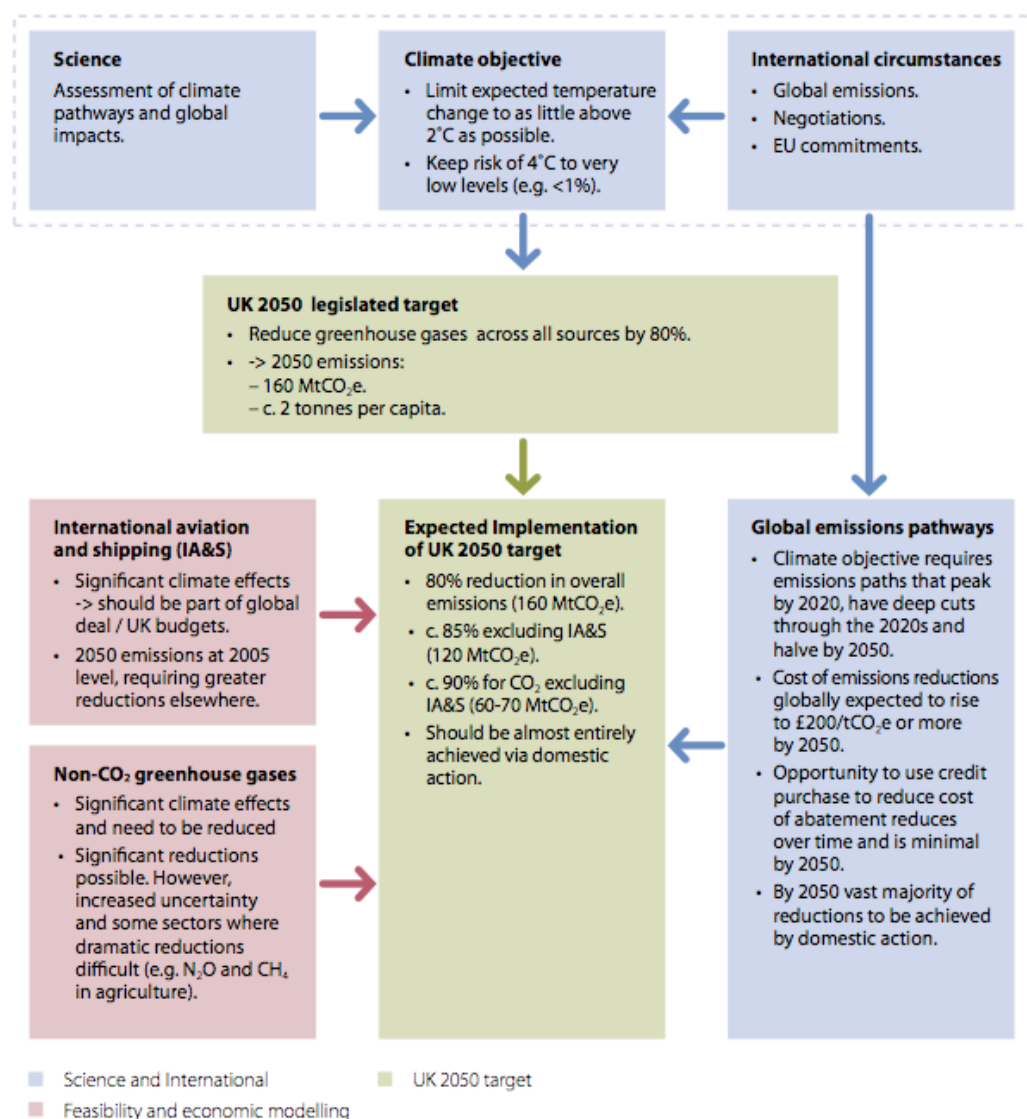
**Science**
Assessment of climate pathways and global impacts.

**Climate objective**
- Limit expected temperature change to as little above 2˚C as possible.
- Keep risk of 4˚C to very low levels (e.g. <1%).

**International circumstances**
- Global emissions.
- Negotiations.
- EU commitments.

**UK 2050 legislated target**
- Reduce greenhouse gases across all sources by 80%.
- -> 2050 emissions:
  – 160 $MtCO_2e$.
  – c. 2 tonnes per capita.

**International aviation and shipping (IA&S)**
- Significant climate effects -> should be part of global deal / UK budgets.
- 2050 emissions at 2005 level, requiring greater reductions elsewhere.

**Non-$CO_2$ greenhouse gases**
- Significant climate effects and need to be reduced
- Significant reductions possible. However, increased uncertainty and some sectors where dramatic reductions difficult (e.g. $N_2O$ and $CH_4$ in agriculture).

**Expected Implementation of UK 2050 target**
- 80% reduction in overall emissions (160 $MtCO_2e$).
- c. 85% excluding IA&S (120 $MtCO_2e$).
- c. 90% for $CO_2$ excluding IA&S (60-70 $MtCO_2e$).
- Should be almost entirely achieved via domestic action.

**Global emissions pathways**
- Climate objective requires emissions paths that peak by 2020, have deep cuts through the 2020s and halve by 2050.
- Cost of emissions reductions globally expected to rise to £200/$tCO_2e$ or more by 2050.
- Opportunity to use credit purchase to reduce cost of abatement reduces over time and is minimal by 2050.
- By 2050 vast majority of reductions to be achieved by domestic action.

Science and International
UK 2050 target
Feasibility and economic modelling